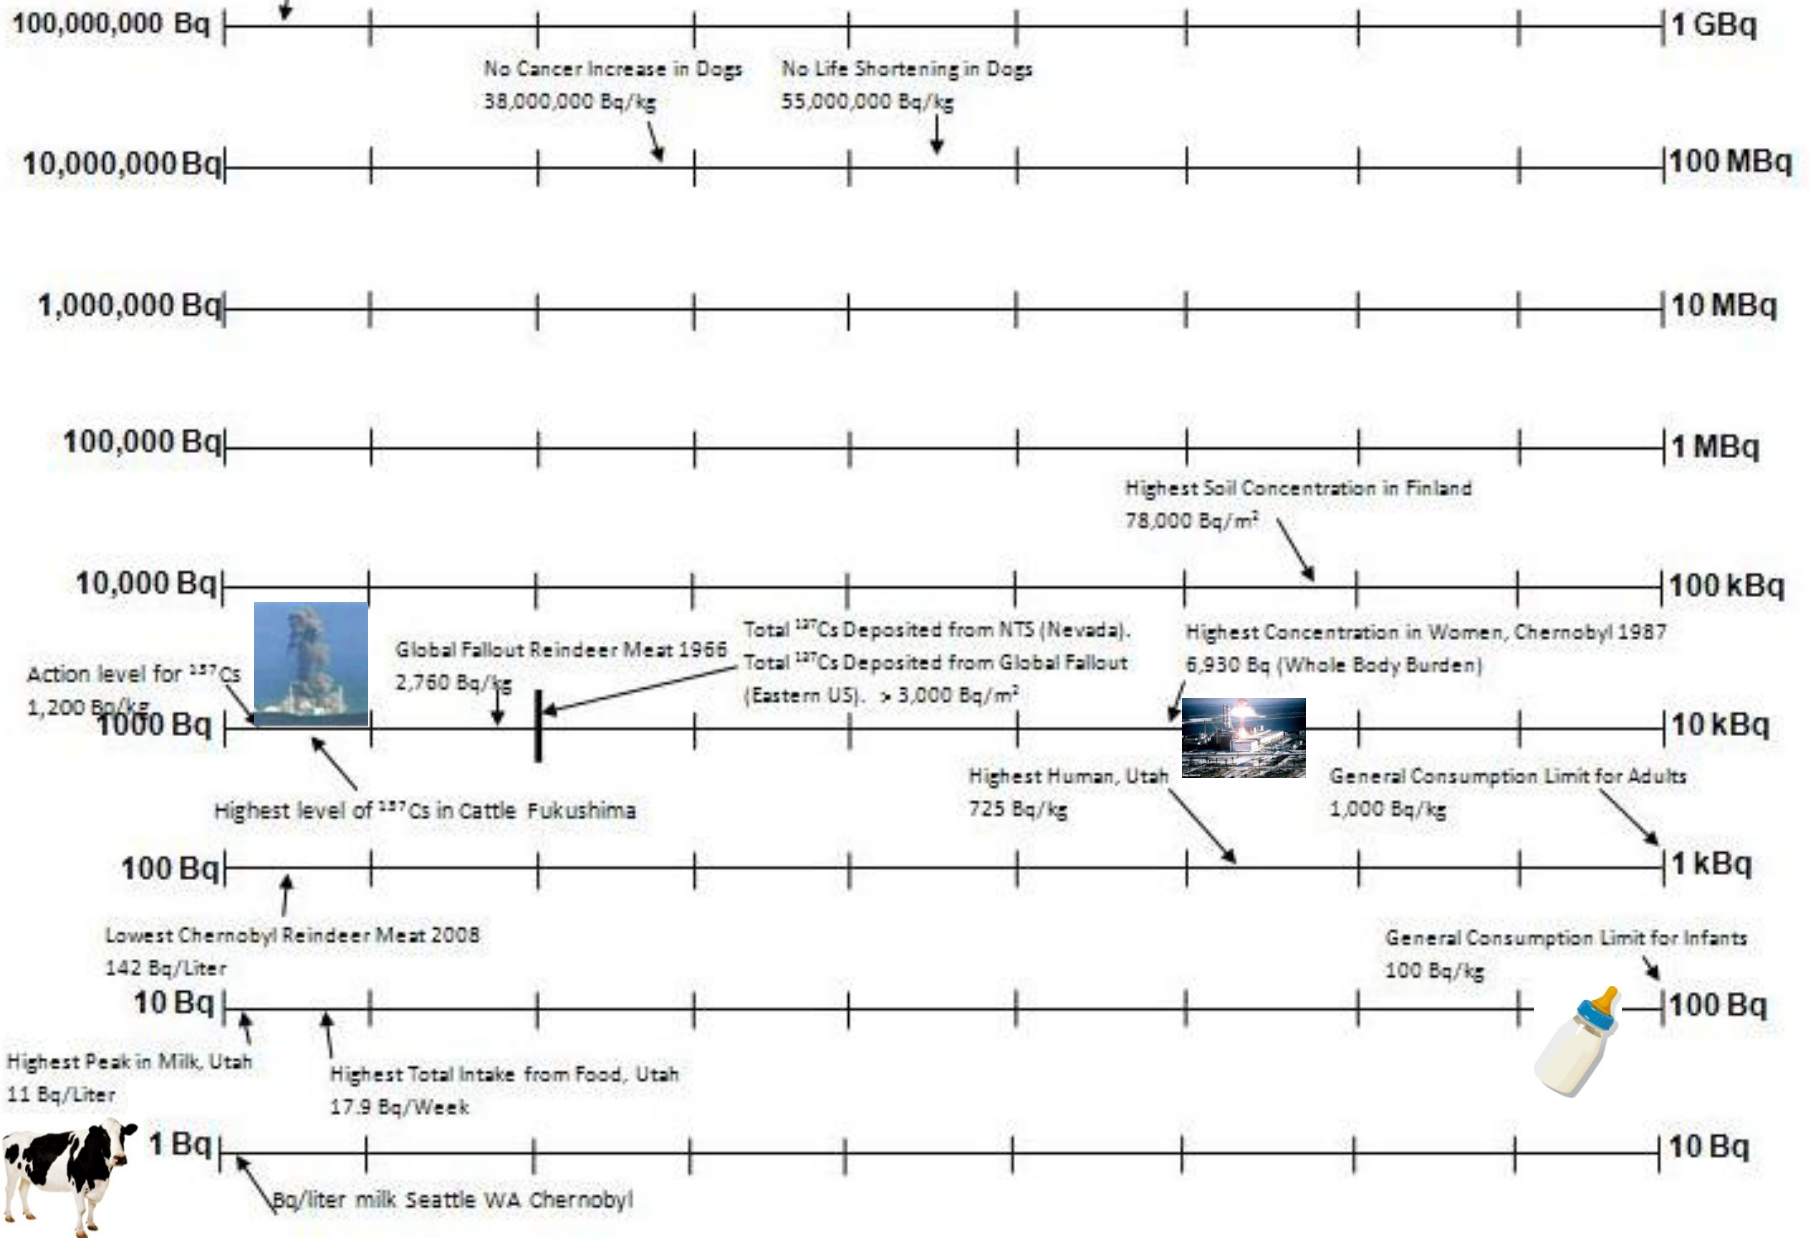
100,000,000 Bq

1 GBq

No Cancer Increase in Dogs
38,000,000 Bq/kg

No Life Shortening in Dogs
55,000,000 Bq/kg

10,000,000 Bq

100 MBq

1,000,000 Bq

10 MBq

100,000 Bq

1 MBq

Highest Soil Concentration in Finland
78,000 Bq/m²

10,000 Bq

100 kBq

Total $^{137}$Cs Deposited from NTS (Nevada).
Total $^{137}$Cs Deposited from Global Fallout (Eastern US). > 3,000 Bq/m²

Highest Concentration in Women, Chernobyl 1987
6,930 Bq (Whole Body Burden)

Global Fallout Reindeer Meat 1966
2,760 Bq/kg

Action level for $^{137}$Cs
1,200 Bq/kg

1000 Bq

10 kBq

Highest Human, Utah
725 Bq/kg

General Consumption Limit for Adults
1,000 Bq/kg

Highest level of $^{137}$Cs in Cattle Fukushima

100 Bq

1 kBq

Lowest Chernobyl Reindeer Meat 2008
142 Bq/Liter

General Consumption Limit for Infants
100 Bq/kg

10 Bq

100 Bq

Highest Peak in Milk, Utah
11 Bq/Liter

Highest Total Intake from Food, Utah
17.9 Bq/Week

1 Bq

10 Bq

Bq/liter milk Seattle WA Chernobyl